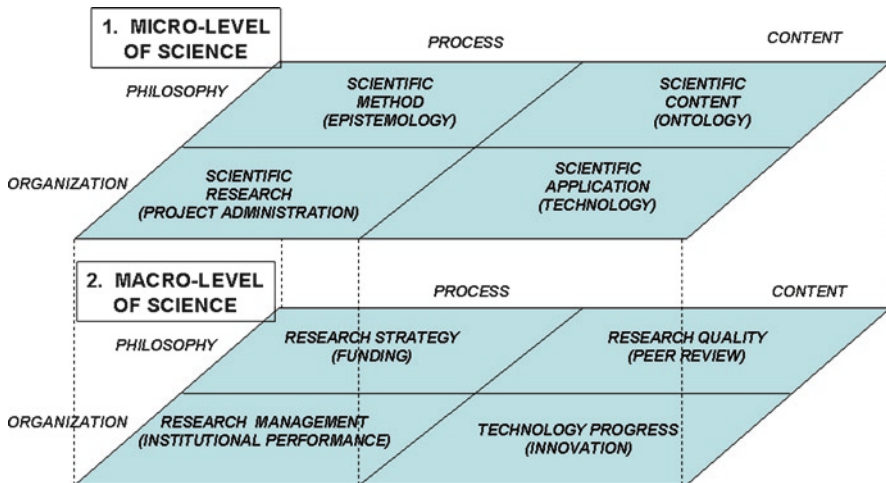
1. MICRO-LEVEL OF SCIENCE

PROCESS

CONTENT

PHILOSOPHY

SCIENTIFIC METHOD (EPISTEMOLOGY)

SCIENTIFIC CONTENT (ONTOLOGY)

ORGANIZATION

SCIENTIFIC RESEARCH (PROJECT ADMINISTRATION)

SCIENTIFIC APPLICATION (TECHNOLOGY)

2. MACRO-LEVEL OF SCIENCE

PROCESS

CONTENT

PHILOSOPHY

RESEARCH STRATEGY (FUNDING)

RESEARCH QUALITY (PEER REVIEW)

ORGANIZATION

RESEARCH MANAGEMENT (INSTITUTIONAL PERFORMANCE)

TECHNOLOGY PROGRESS (INNOVATION)